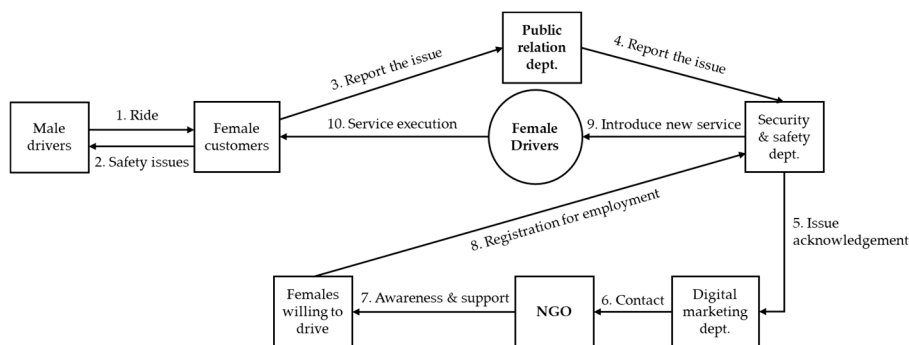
Male drivers

1. Ride

2. Safety issues

Female customers

3. Report the issue

Public relation dept.

4. Report the issue

10. Service execution

Female Drivers

9. Introduce new service

Security & safety dept.

8. Registration for employment

5. Issue acknowledgement

Females willing to drive

7. Awareness & support

NGO

6. Contact

Digital marketing dept.